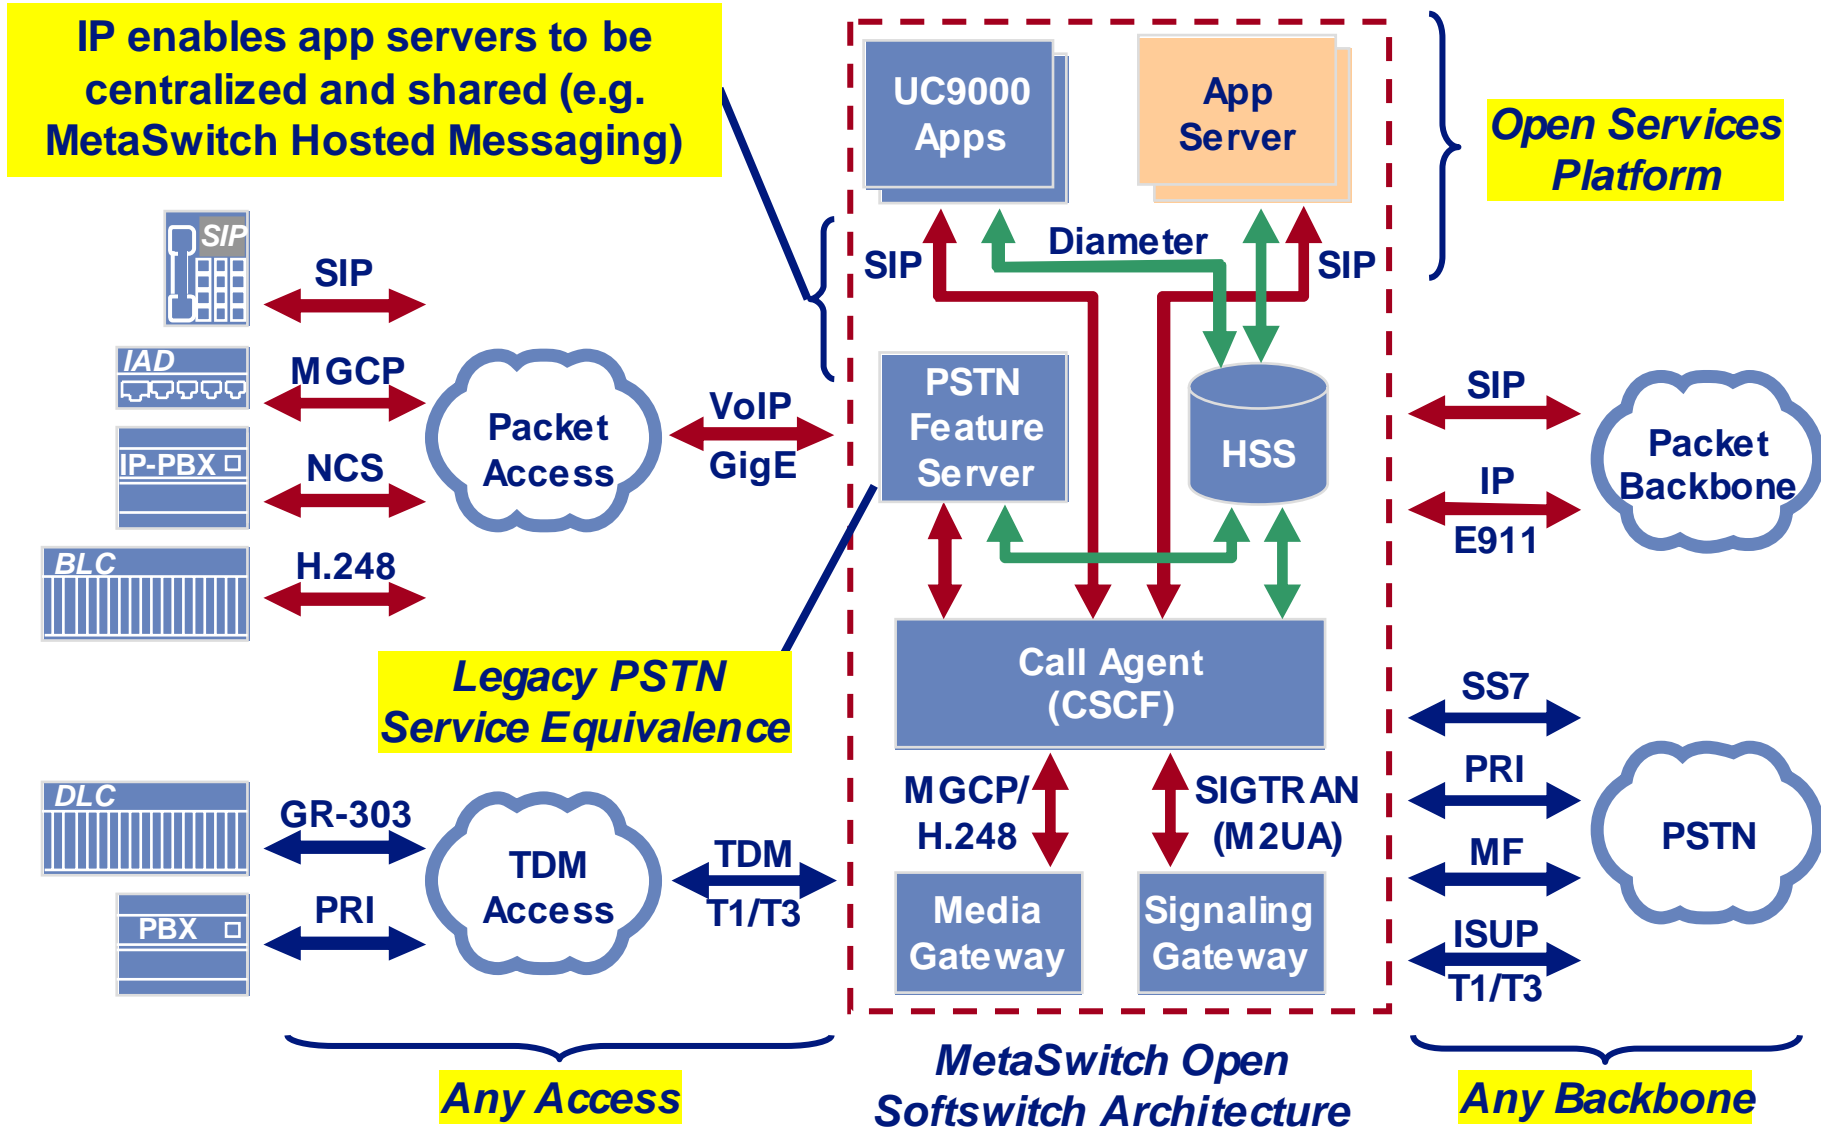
IP enables app servers to be centralized and shared (e.g. MetaSwitch Hosted Messaging)

UC9000 Apps

App Server

Open Services Platform

SIP

Diameter

SIP

SIP

SIP

IAD

MGCP

IP-PBX

NCS

BLC

H.248

Packet Access

VoIP

GigE

PSTN Feature Server

HSS

SIP

IP

E911

Packet Backbone

Call Agent (CSCF)

Legacy PSTN Service Equivalence

SS7

PRI

MF

ISUP

T1/T3

PSTN

DLC

GR-303

PBX

PRI

TDM Access

TDM

T1/T3

MGCP/ H.248

SIGTRAN (M2UA)

Media Gateway

Signaling Gateway

Any Access

MetaSwitch Open Softswitch Architecture

Any Backbone